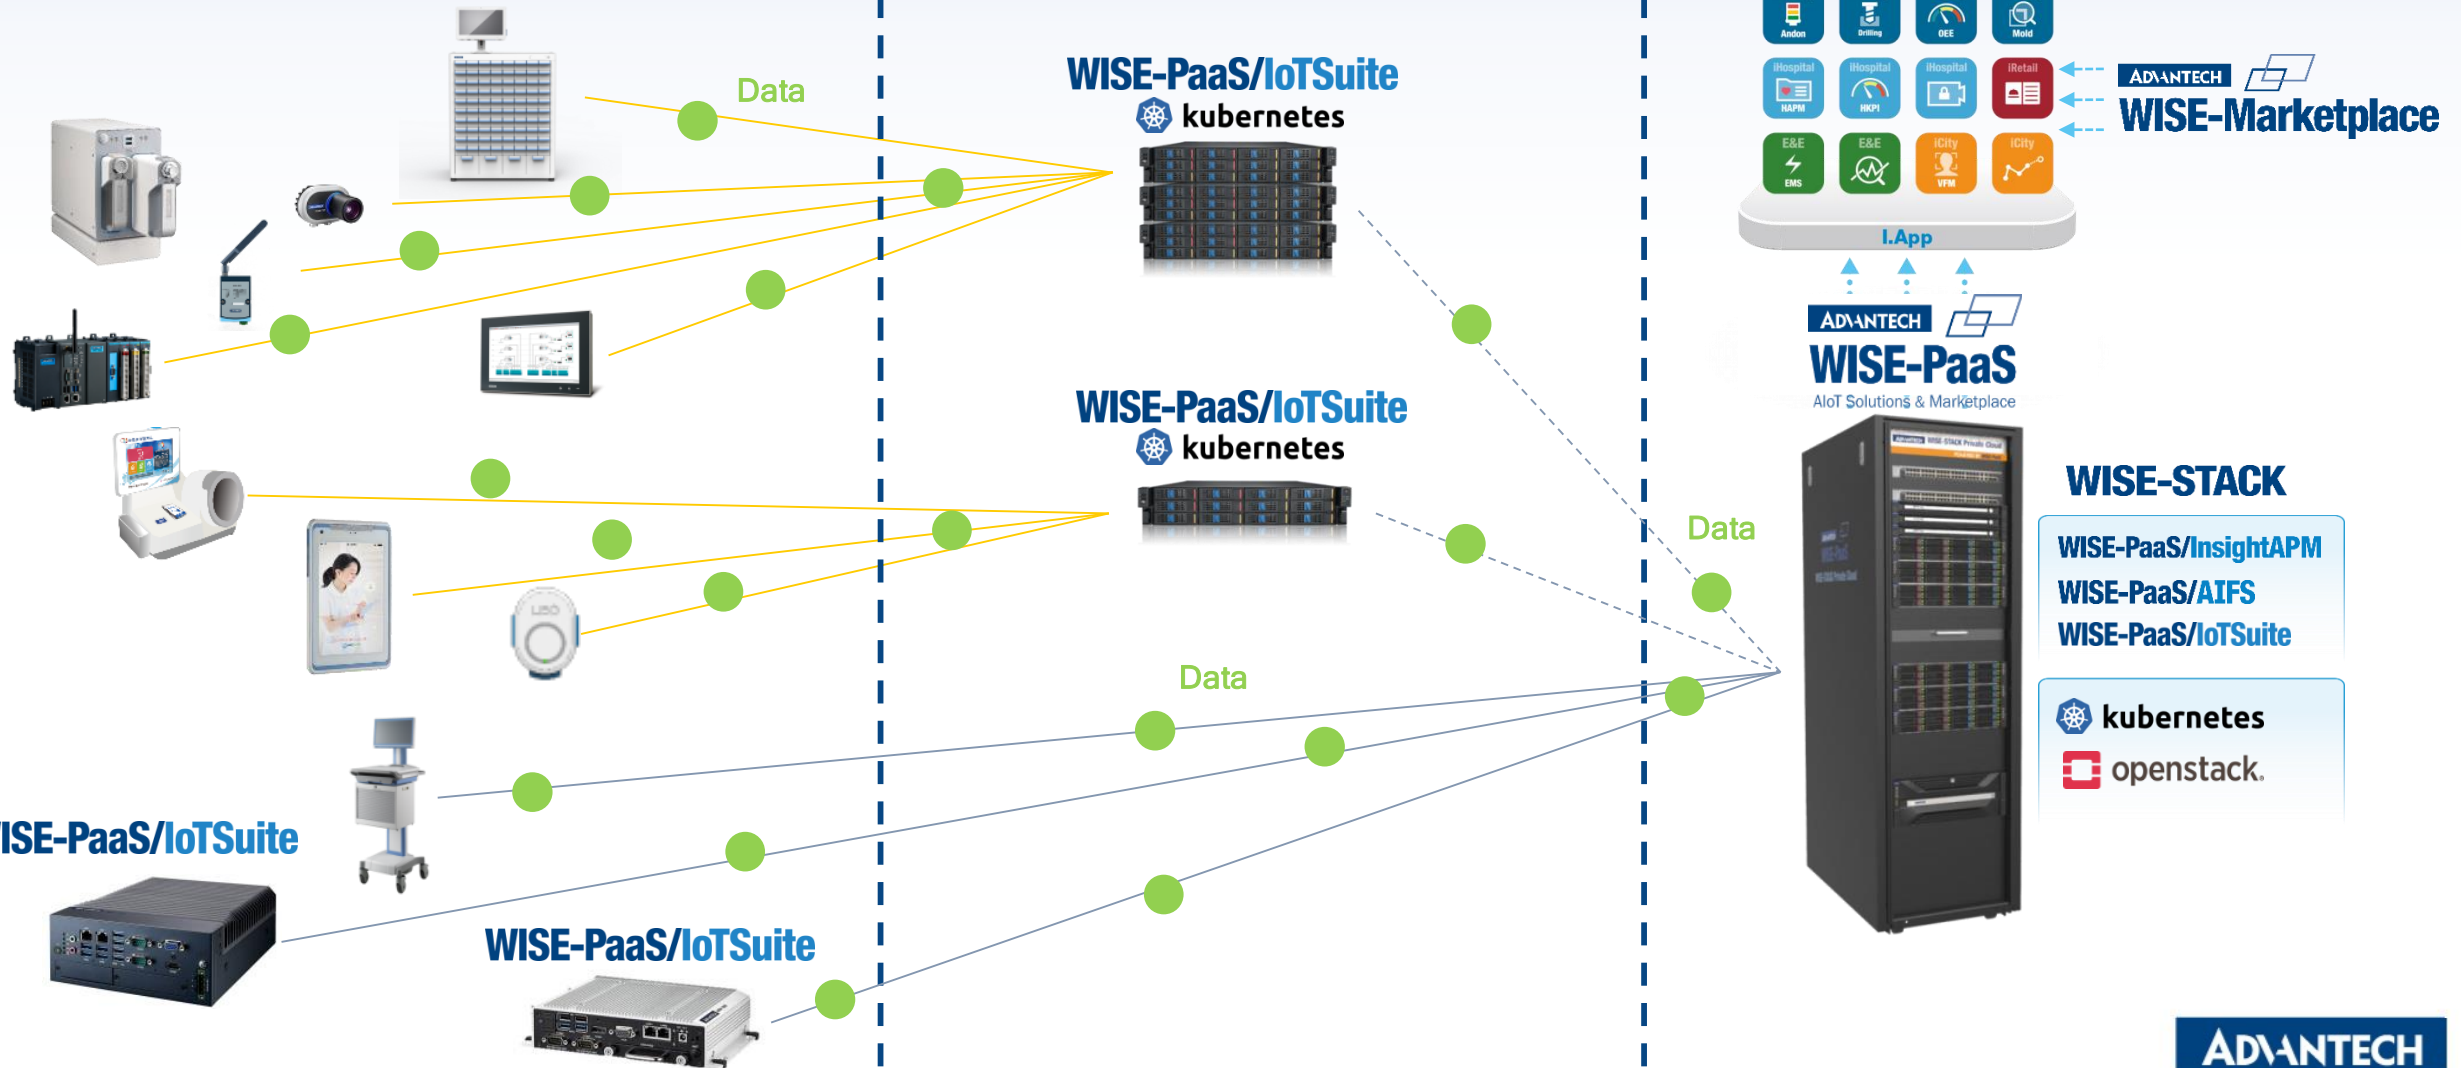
Data

WISE-PaaS/IoTSuite
kubernetes

Andon
Drilling
OEE
Mold
iHospital
HAPM
iHospital
HKPI
iHospital
iRetail
E&E
EMS
E&E
iCity
VFM
iCity
I.App

ADVANTECH
WISE-Marketplace

ADVANTECH
WISE-PaaS
AIoT Solutions & Marketplace

WISE-PaaS/IoTSuite
kubernetes

WISE-STACK
WISE-PaaS/InsightAPM
WISE-PaaS/AIFS
WISE-PaaS/IoTSuite

kubernetes
openstack.

Data

Data

ISE-PaaS/IoTSuite

WISE-PaaS/IoTSuite

ADVANTECH